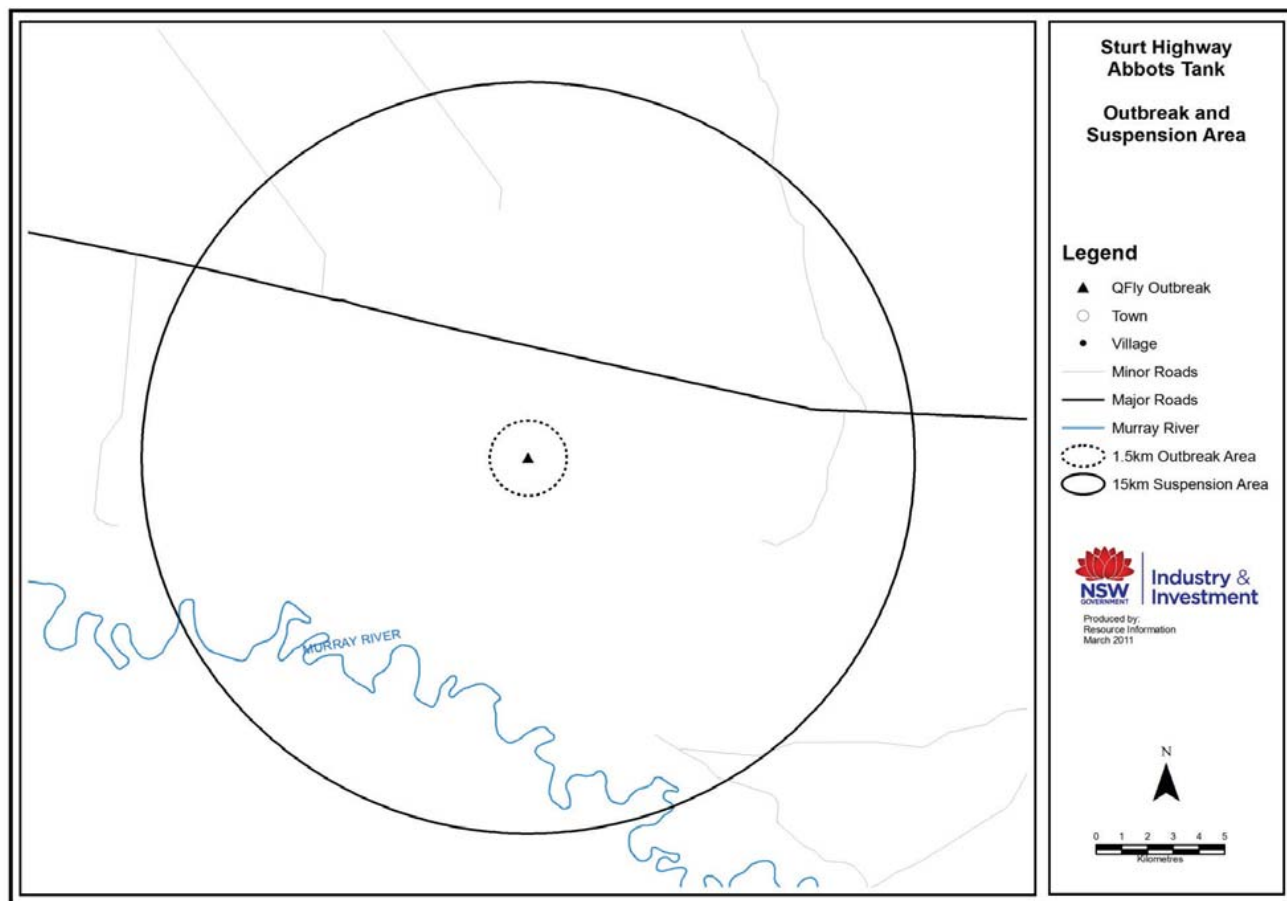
MURRAY RIVER

Sturt Highway
Abbots Tank

Outbreak and
Suspension Area

Legend
QFly Outbreak
Town
Village
Minor Roads
Major Roads
Murray River
1.5km Outbreak Area
15km Suspension Area

NSW
GOVERNMENT
Industry &
Investment

Produced by:
Resource Information
March 2011

N

0 1 2 3 4 5
Kilometres